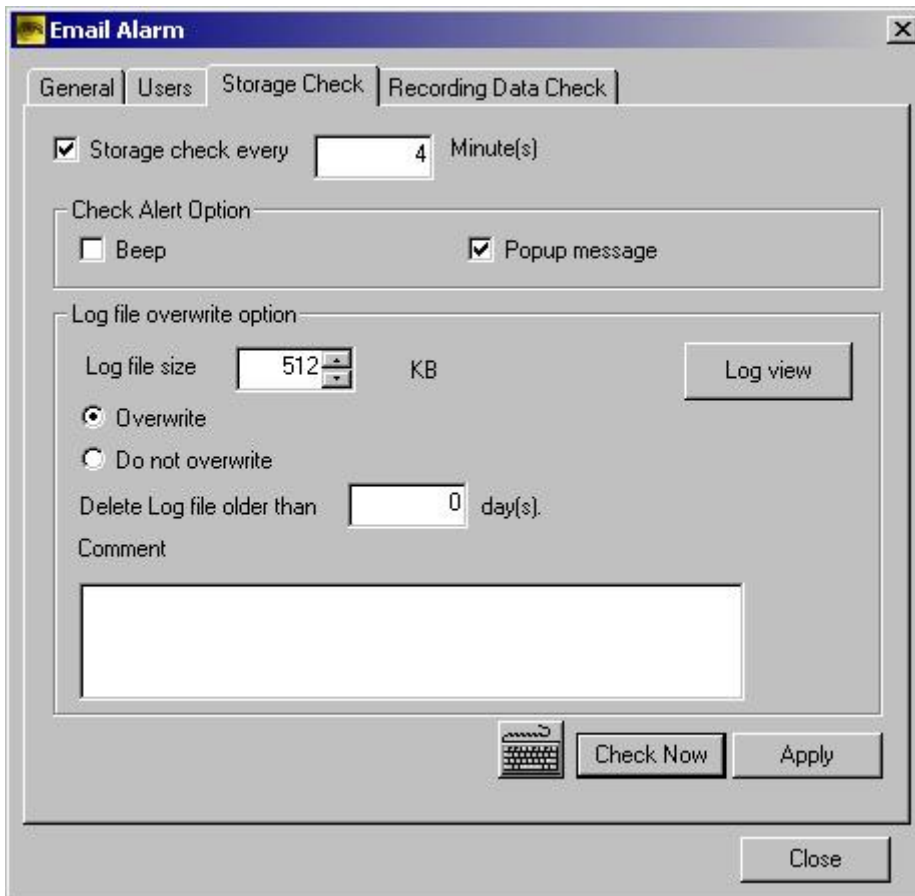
Email Alarm

General | Users | Storage Check | Recording Data Check

☑ Storage check every 4 Minute(s)

Check Alert Option

☐ Beep

☑ Popup message

Log file overwrite option

Log file size 512 KB

Log view

◉ Overwrite

○ Do not overwrite

Delete Log file older than 0 day(s).

Comment

Check Now

Apply

Close